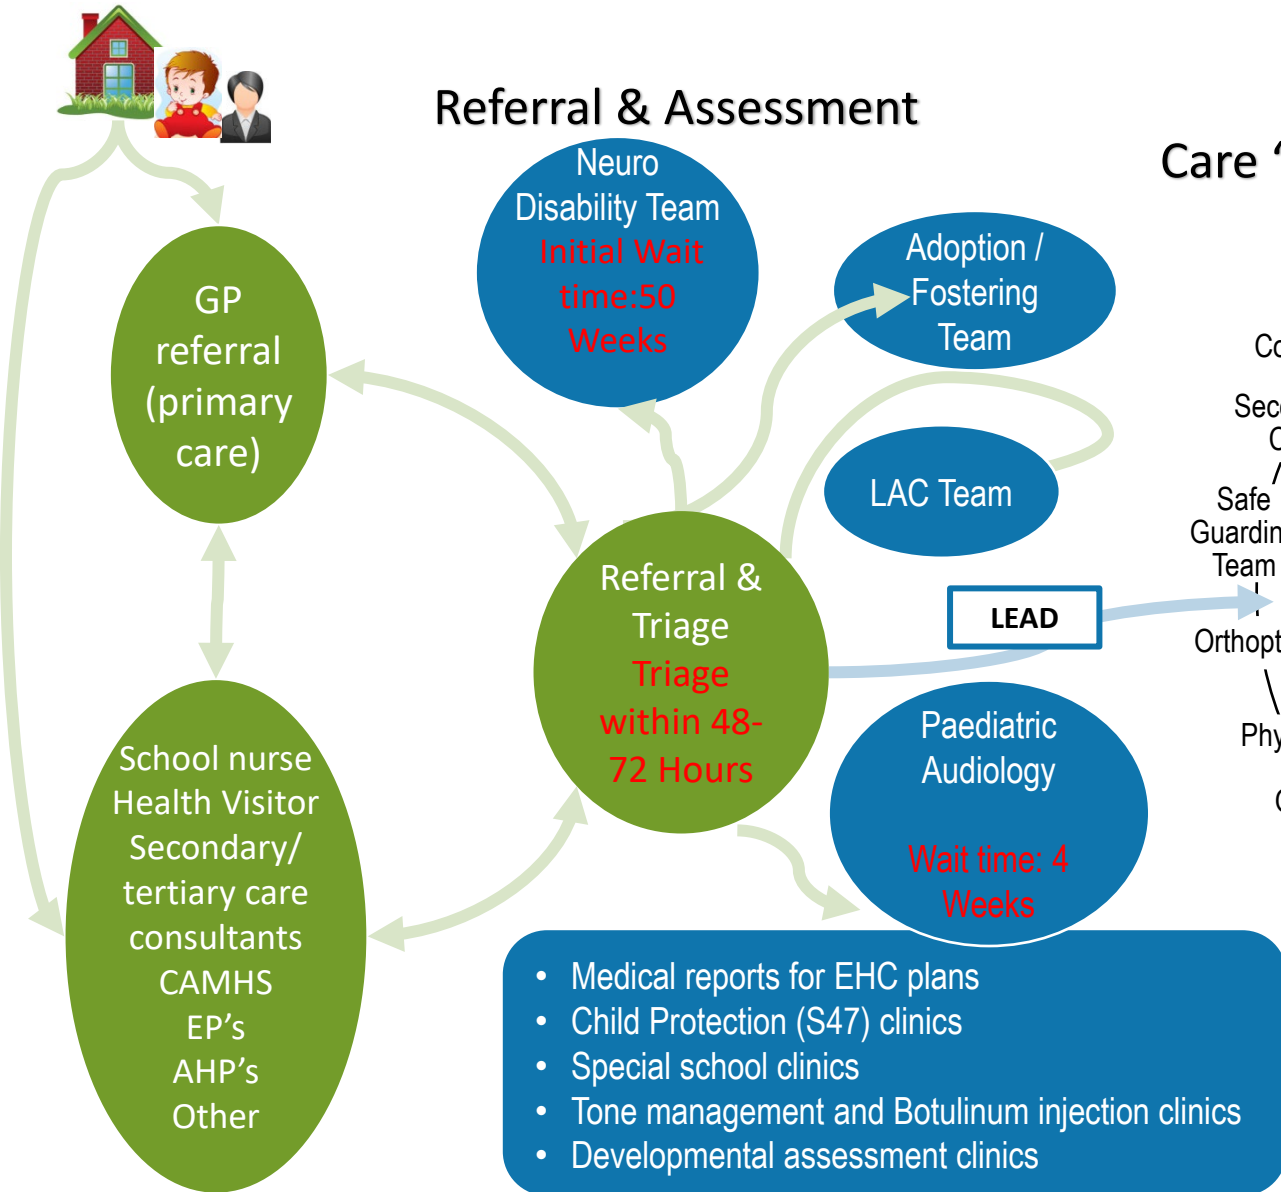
Referral & Assessment

Care '

Neuro Disability Team Initial Wait time:50 Weeks

Adoption / Fostering Team

GP referral (primary care)

LAC Team

Referral & Triage Triage within 48-72 Hours

LEAD

Paediatric Audiology

Wait time: 4 Weeks

School nurse
Health Visitor
Secondary/ tertiary care consultants
CAMHS
EP's
AHP's
Other

Co

Sec
C
/
Safe
Guardin
Team

Orthopt

Phy

C

- Medical reports for EHC plans
- Child Protection (S47) clinics
- Special school clinics
- Tone management and Botulinum injection clinics
- Developmental assessment clinics